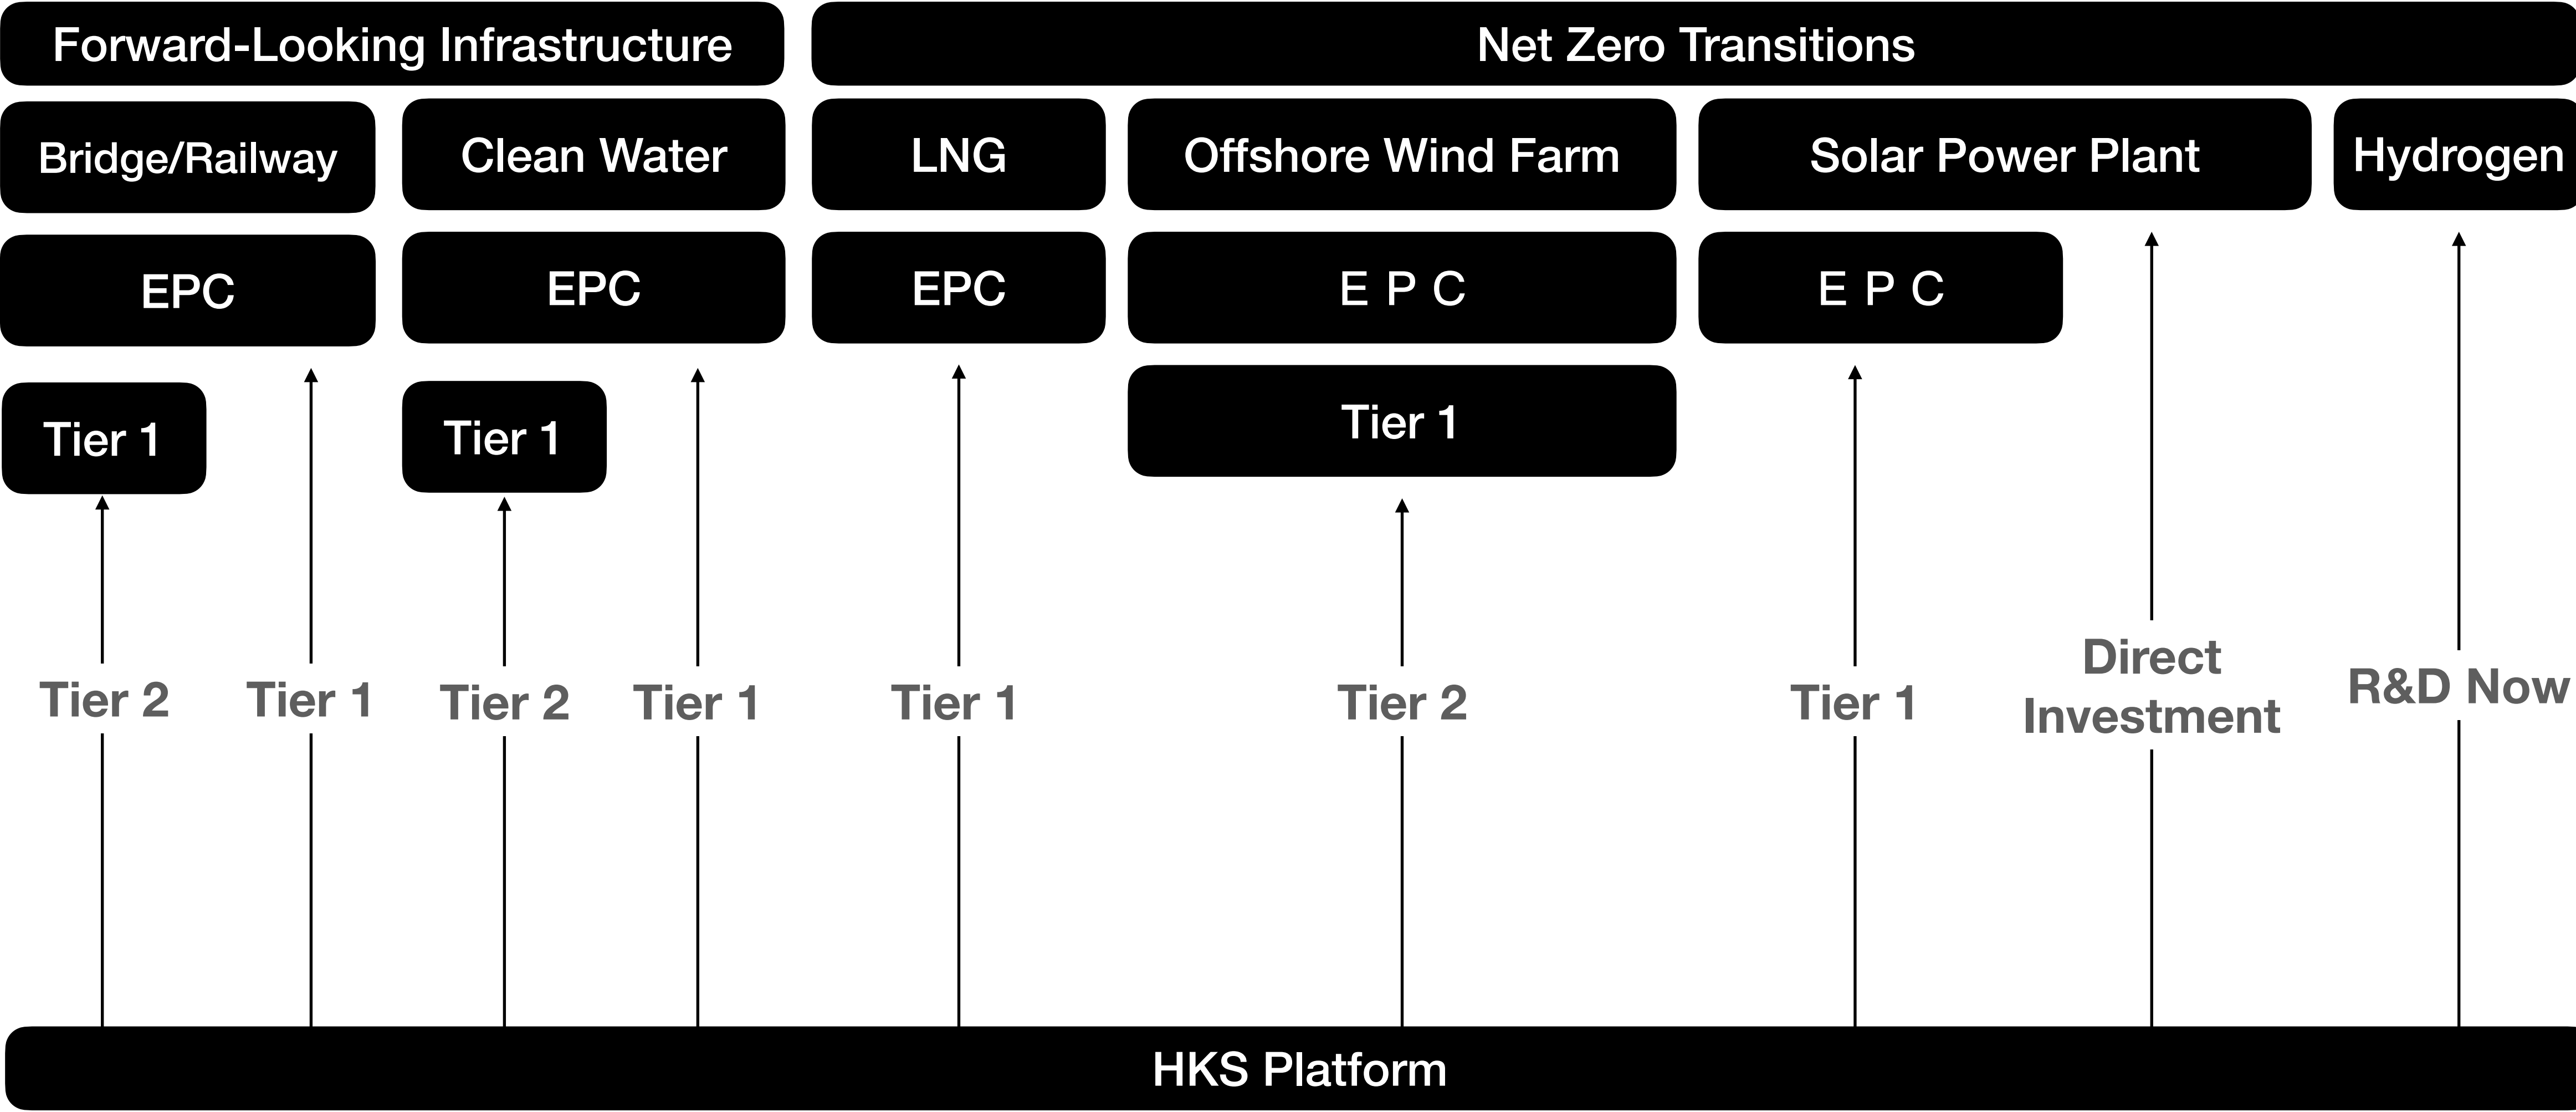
Forward-Looking Infrastructure

Net Zero Transitions

Bridge/Railway

Clean Water

LNG

Offshore Wind Farm

Solar Power Plant

Hydrogen

EPC

EPC

EPC

E P C

E P C

Tier 1

Tier 1

Tier 1

Tier 2

Tier 1

Tier 2

Tier 1

Tier 1

Tier 2

Tier 1

Direct Investment

R&D Now

HKS Platform